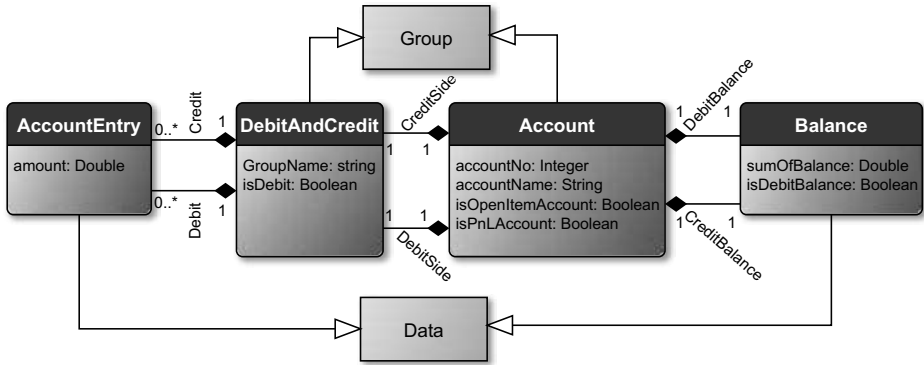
Group

AccountEntry

amount: Double

0..*

Credit

1

0..*

Debit

1

DebitAndCredit

GroupName: string
isDebit: Boolean

CreditSide

1

1

1

1

DebitSide

Account

accountNo: Integer
accountName: String
isOpenItemAccount: Boolean
isPnLAccount: Boolean

1

DebitBalance

1

1

CreditBalance

1

Balance

sumOfBalance: Double
isDebitBalance: Boolean

Data